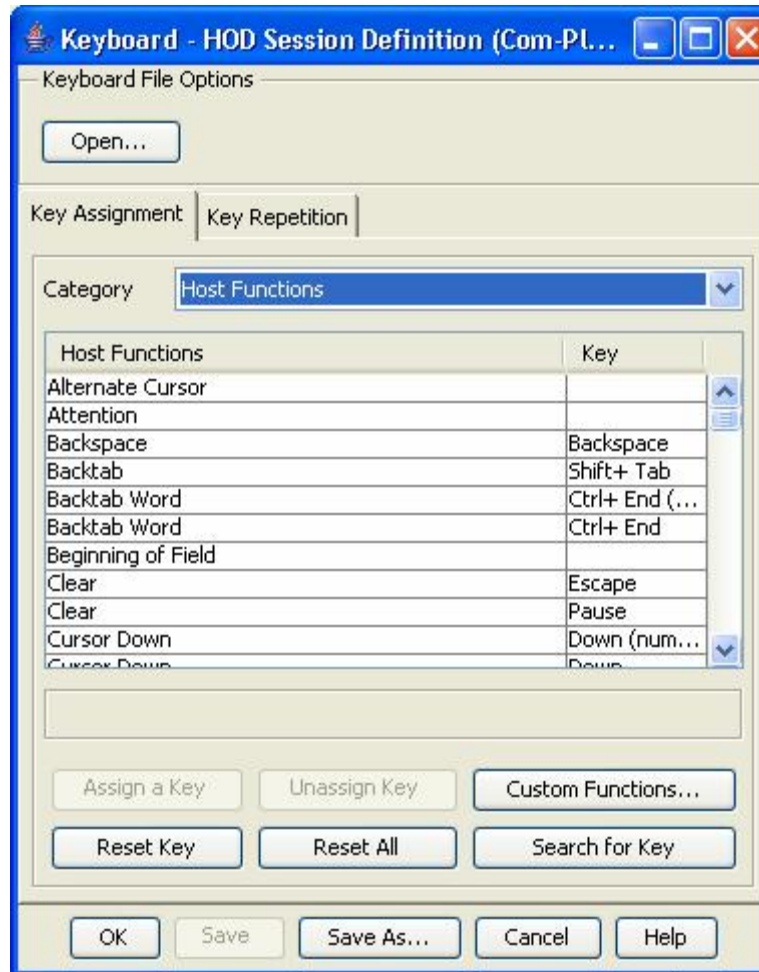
Keyboard - HOD Session Definition (Com-Pl...

Keyboard File Options

Open...

Key Assignment | Key Repetition

Category Host Functions

| Host Functions | Key |
|---|---|
| Alternate Cursor | |
| Attention | |
| Backspace | Backspace |
| Backtab | Shift+ Tab |
| Backtab Word | Ctrl+ End (... |
| Backtab Word | Ctrl+ End |
| Beginning of Field | |
| Clear | Escape |
| Clear | Pause |
| Cursor Down | Down (num... |
| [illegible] | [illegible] |

Assign a Key | Unassign Key | Custom Functions...

Reset Key | Reset All | Search for Key

OK | Save | Save As... | Cancel | Help